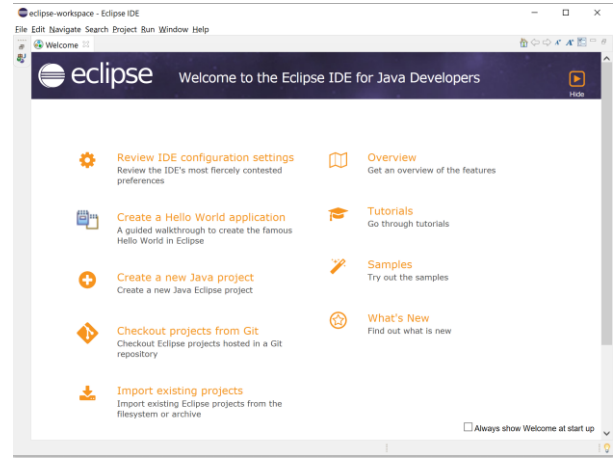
eclipse-workspace - Eclipse IDE

File Edit Navigate Search Project Run Window Help

Welcome

eclipse

Welcome to the Eclipse IDE for Java Developers

Hide

Review IDE configuration settings
Review the IDE's most fiercely contested preferences

Create a Hello World application
A guided walkthrough to create the famous Hello World in Eclipse

Create a new Java project
Create a new Java Eclipse project

Checkout projects from Git
Checkout Eclipse projects hosted in a Git repository

Import existing projects
Import existing Eclipse projects from the filesystem or archive

Overview
Get an overview of the features

Tutorials
Go through tutorials

Samples
Try out the samples

What's New
Find out what is new

Always show Welcome at start up